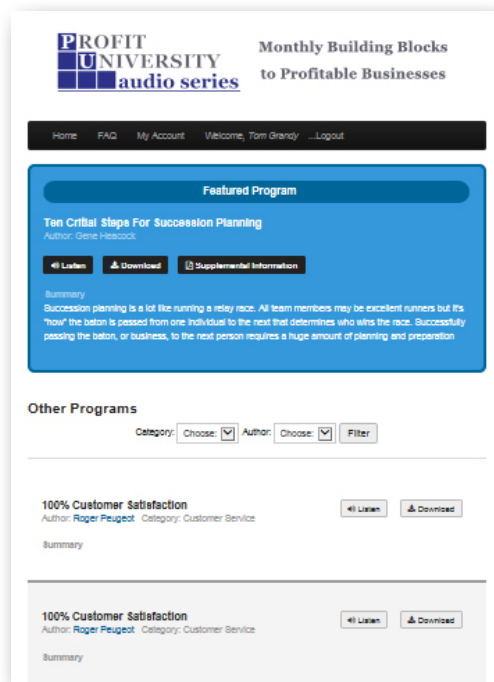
PROFIT UNIVERSITY audio series

Monthly Building Blocks to Profitable Businesses

Home FAQ My Account Welcome, Tom Grandy ...Logout

Featured Program

Ten Critial Steps For Succession Planning
Author: Gene Heacock

Listen Download Supplemental Information

Summary
Succession planning is a lot like running a relay race. All team members may be excellent runners but it's "how" the baton is passed from one individual to the next that determines who wins the race. Successfully passing the baton, or business, to the next person requires a huge amount of planning and preparation

Other Programs

Category: Choose: Author: Choose: Filter

100% Customer Satisfaction
Author: Roger Peugeot Category: Customer Service
Listen Download

Summary

100% Customer Satisfaction
Author: Roger Peugeot Category: Customer Service
Listen Download

Summary